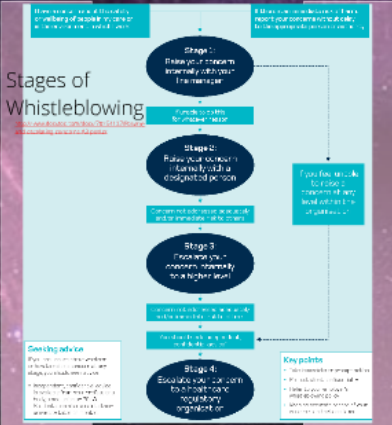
There is a concern about the safety or wellbeing of people in my care or on the premises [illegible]

If there is an immediate risk of harm, report your concerns immediately to the appropriate person or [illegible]

Stages of Whistleblowing

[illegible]

Stage 1:
Raise your concern internally with your line manager

Unable to raise for whatever reason

Stage 2:
Raise your concern internally with a designated person

Concern not addressed adequately and/or immediate risk to others

Stage 3:
Escalate your concern internally to a higher level

Concern not addressed adequately and/or immediate risk to others

Concern still not adequately dealt with, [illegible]

Stage 4:
Escalate your concern to a regulatory or regulatory organisation

If you feel unable to raise a concern at any level within the organisation

Seeking advice
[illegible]

Key points
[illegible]